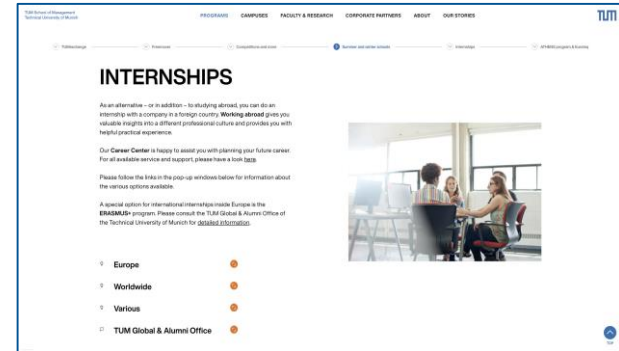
TUM School of Management
Technical University of Munich

PROGRAMS CAMPUSES FACULTY & RESEARCH CORPORATE PARTNERS ABOUT OUR STORIES

TUM

TUMexchange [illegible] Competitions and more Summer and winter schools Internships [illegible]

INTERNSHIPS

As an alternative – or in addition – to studying abroad, you can do an internship with a company in a foreign country. Working abroad gives you valuable insights into a different professional culture and provides you with helpful practical experience.

Our Career Center is happy to assist you with planning your future career. For all available service and support, please have a look here.

Please follow the links in the pop-up windows below for information about the various options available.

A special option for international internships inside Europe is the ERASMUS+ program. Please consult the TUM Global & Alumni Office of the Technical University of Munich for detailed information.

Europe

Worldwide

Various

TUM Global & Alumni Office

Top